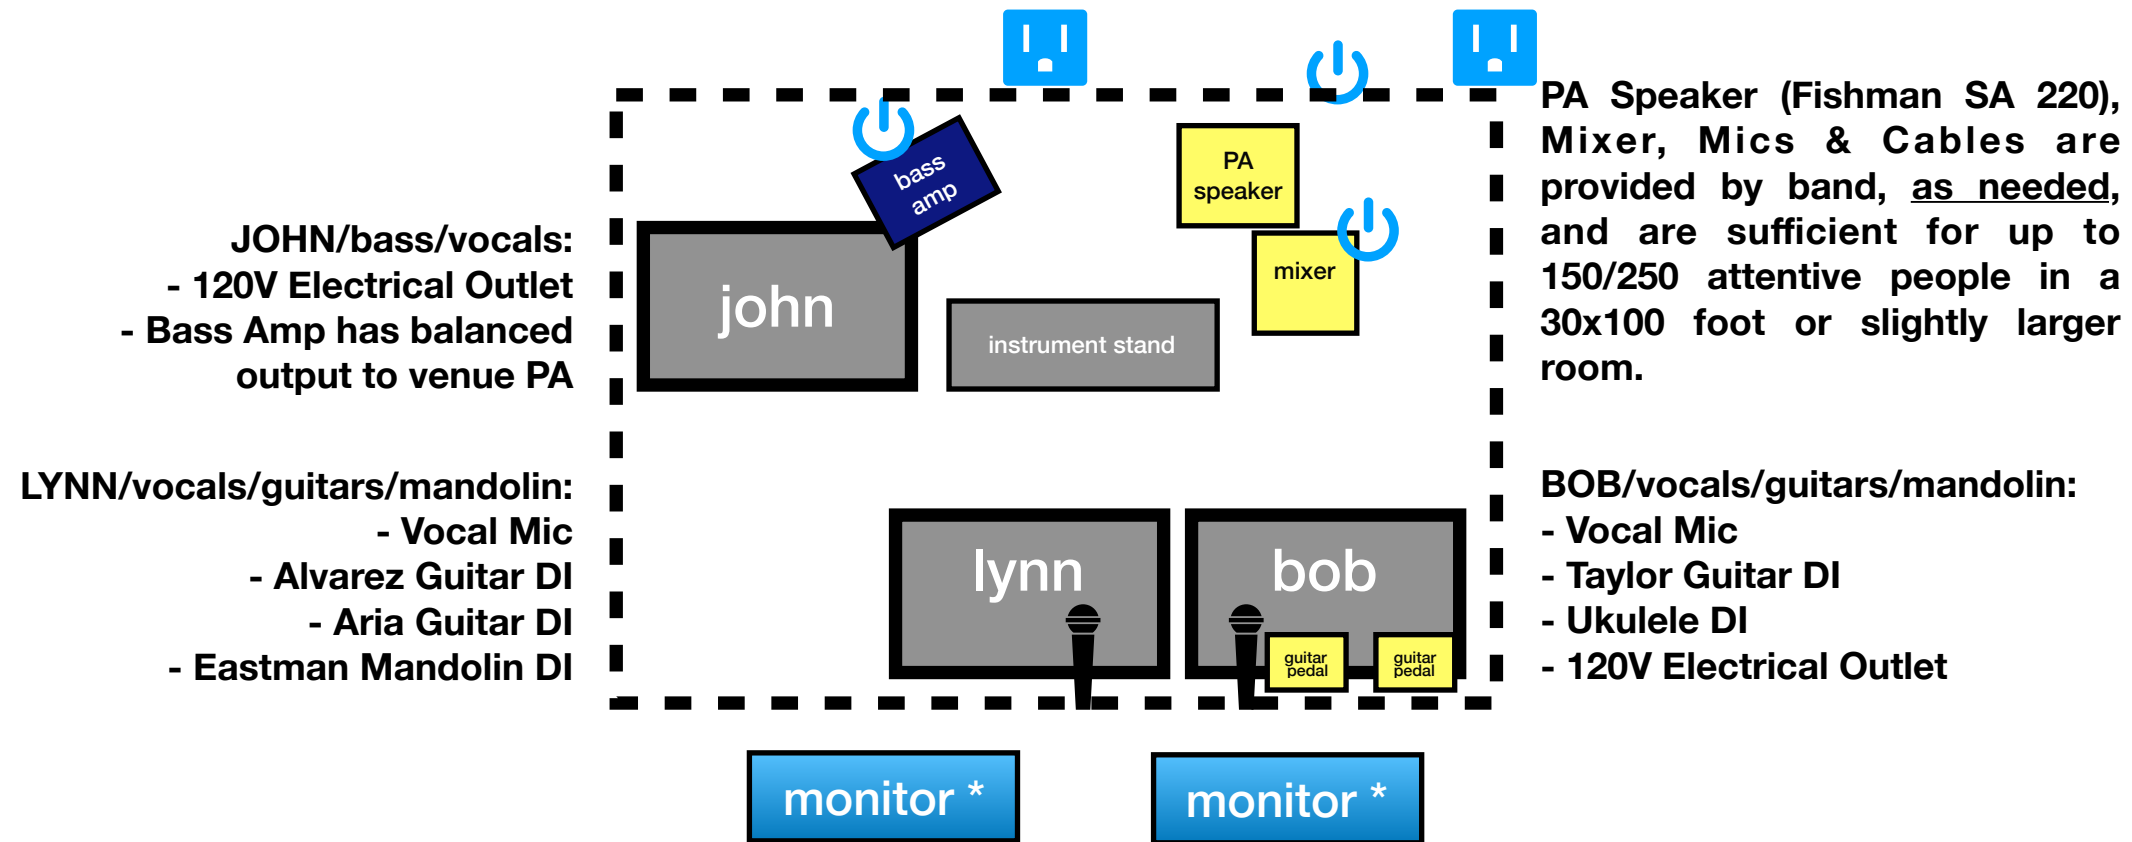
JOHN/bass/vocals:
- 120V Electrical Outlet
- Bass Amp has balanced output to venue PA

LYNN/vocals/guitars/mandolin:
- Vocal Mic
- Alvarez Guitar DI
- Aria Guitar DI
- Eastman Mandolin DI

bass amp

john

instrument stand

PA speaker

mixer

lynn

bob

guitar pedal

guitar pedal

monitor *

monitor *

PA Speaker (Fishman SA 220), Mixer, Mics & Cables are provided by band, as needed, and are sufficient for up to 150/250 attentive people in a 30x100 foot or slightly larger room.

BOB/vocals/guitars/mandolin:
- Vocal Mic
- Taylor Guitar DI
- Ukulele DI
- 120V Electrical Outlet